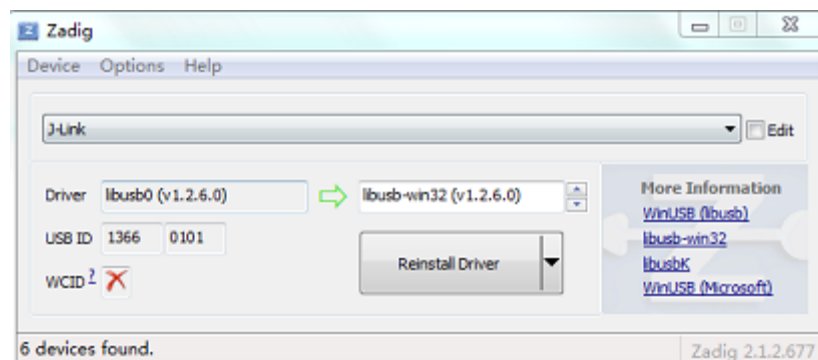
Zadig

Device Options Help

J-Link

Edit

Driver libusb0 (v1.2.6.0)

libusb-win32 (v1.2.6.0)

USB ID 1366 0101

WCID ?

Reinstall Driver

More Information

WinUSB (libusb)

libusb-win32

libusbK

WinUSB (Microsoft)

6 devices found.

Zadig 2.1.2.677